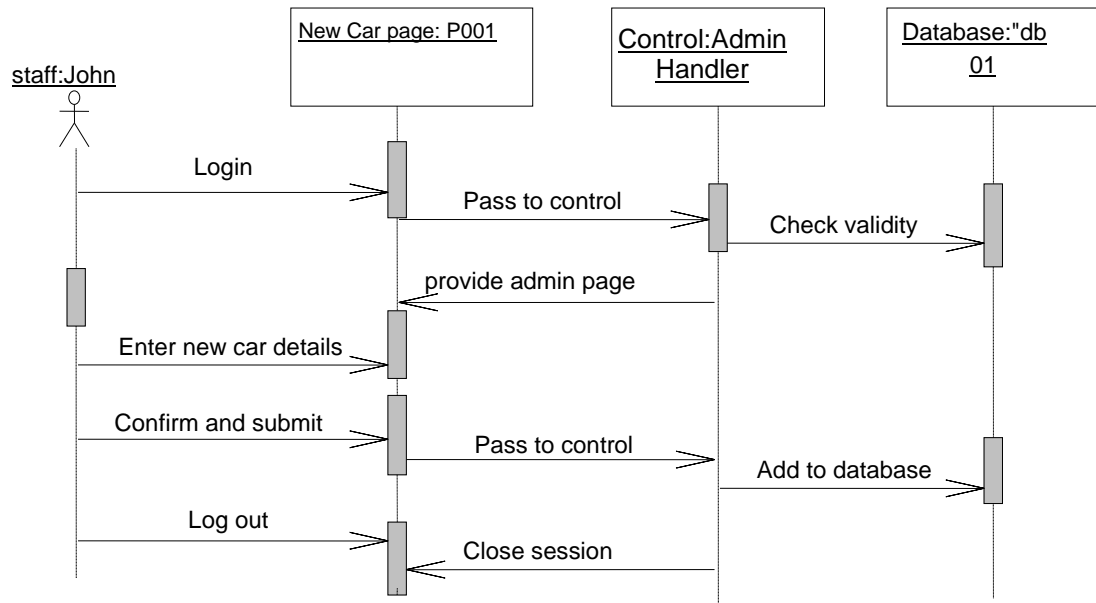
New Car page: P001

Control:Admin Handler

Database:"db 01

staff:John

Login

Pass to control

Check validity

provide admin page

Enter new car details

Confirm and submit

Pass to control

Add to database

Log out

Close session